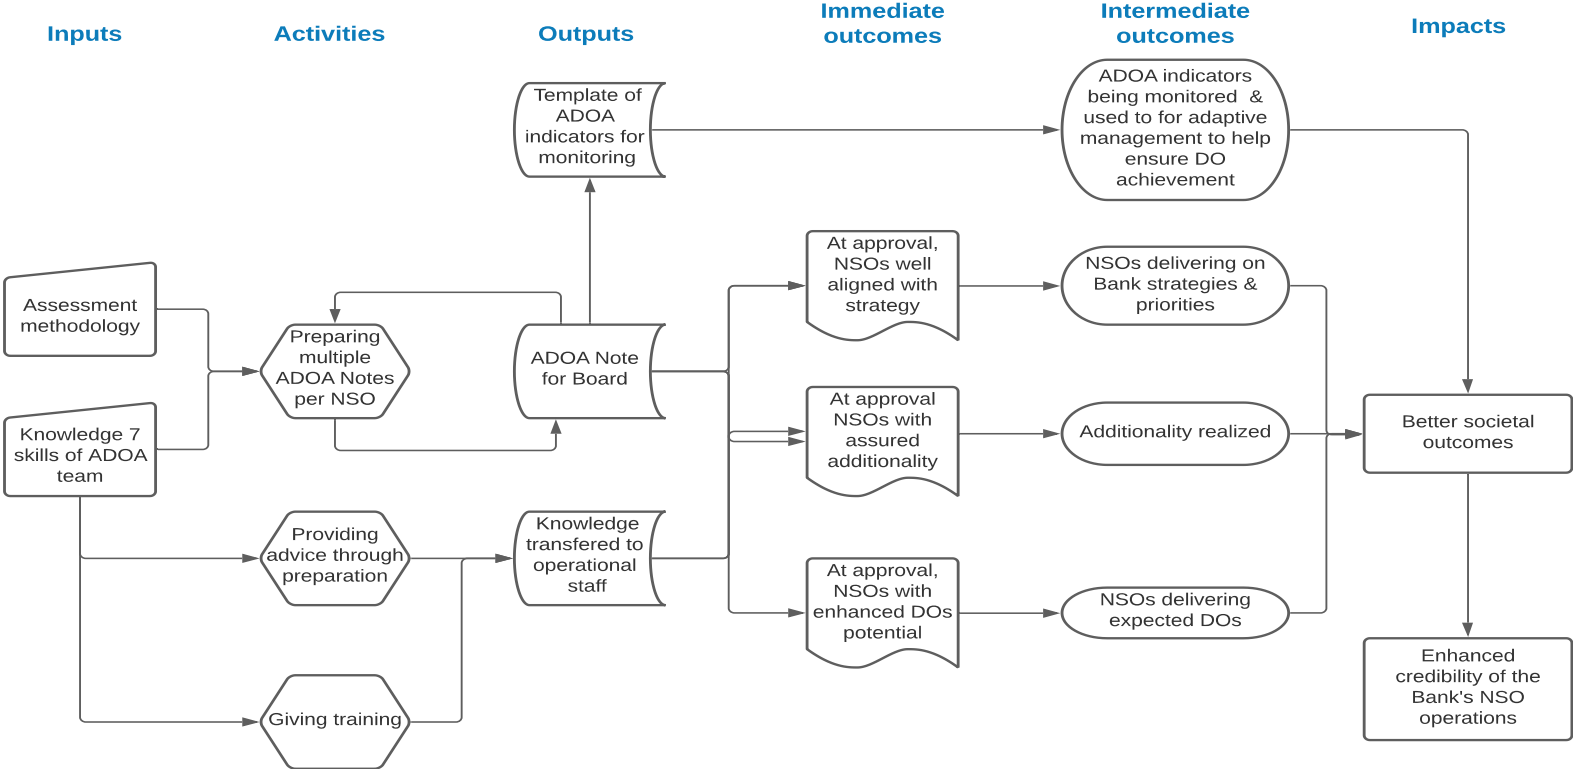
Inputs

Activities

Outputs

Immediate outcomes

Intermediate outcomes

Impacts

Template of ADOA indicators for monitoring

ADOA indicators being monitored & used to for adaptive management to help ensure DO achievement

Assessment methodology

Preparing multiple ADOA Notes per NSO

ADOA Note for Board

At approval, NSOs well aligned with strategy

NSOs delivering on Bank strategies & priorities

Knowledge 7 skills of ADOA team

At approval NSOs with assured additionality

Additionality realized

Better societal outcomes

Providing advice through preparation

Knowledge transfered to operational staff

At approval, NSOs with enhanced DOs potential

NSOs delivering expected DOs

Giving training

Enhanced credibility of the Bank's NSO operations